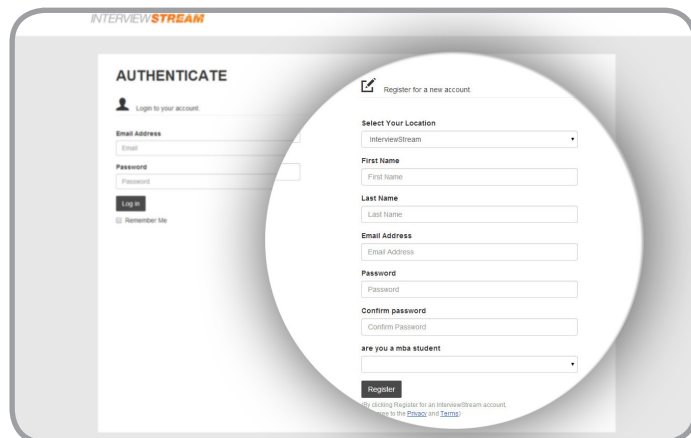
INTERVIEWSTREAM

AUTHENTICATE

Login to your account.

Email Address

Email

Password

Password

Log in

Remember Me

Register for a new account.

Select Your Location

InterviewStream

First Name

First Name

Last Name

Last Name

Email Address

Email Address

Password

Password

Confirm password

Confirm Password

are you a mba student

Register

By clicking Register for an InterviewStream account, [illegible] to the Privacy and Terms.